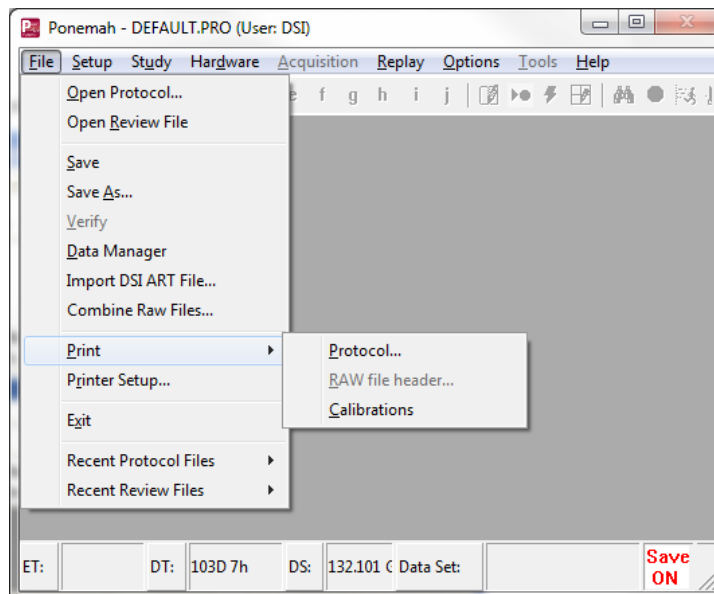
Ponemah - DEFAULT.PRO (User: DSI)

File Setup Study Hardware Acquisition Replay Options Tools Help

e f g h i j

Open Protocol...
Open Review File

Save
Save As...
Verify
Data Manager
Import DSI ART File...
Combine Raw Files...

Print
Printer Setup...

Exit

Recent Protocol Files
Recent Review Files

Protocol...
RAW file header...
Calibrations

ET: DT: 103D 7h DS: 132.101 C Data Set: Save ON